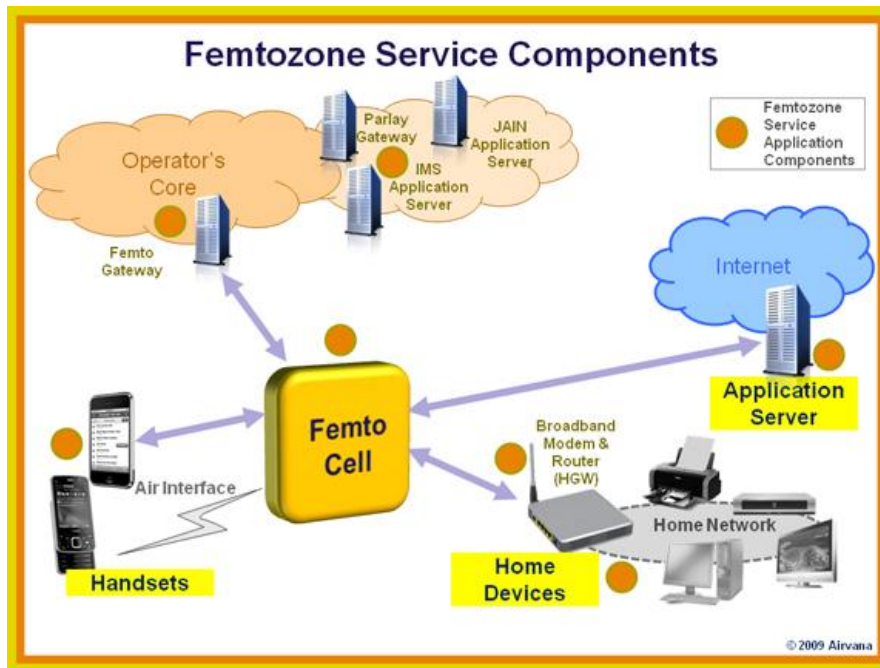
Femtozone Service Components

Femtozone Service Application Components

Operator's Core

Parlay Gateway

JAIN Application Server

IMS Application Server

Femto Gateway

Internet

Femto Cell

Application Server

Broadband Modem & Router (HGW)

Air Interface

Home Network

Handsets

Home Devices

© 2009 Airvana